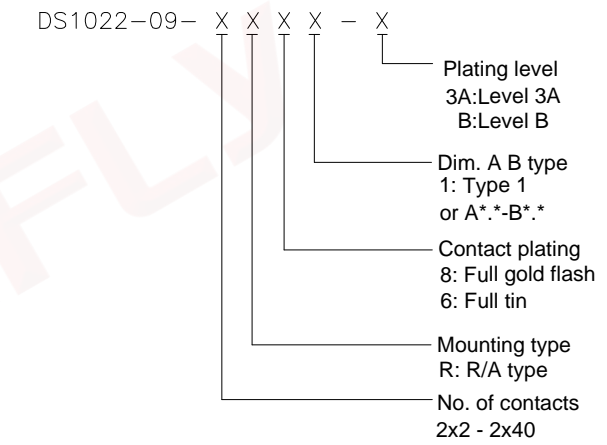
DS1022-09- X X X X - X

Plating level
3A:Level 3A
B:Level B

Dim. A B type
1: Type 1
or A*.*-B*.*

Contact plating
8: Full gold flash
6: Full tin

Mounting type
R: R/A type

No. of contacts
2x2 - 2x40

FLY